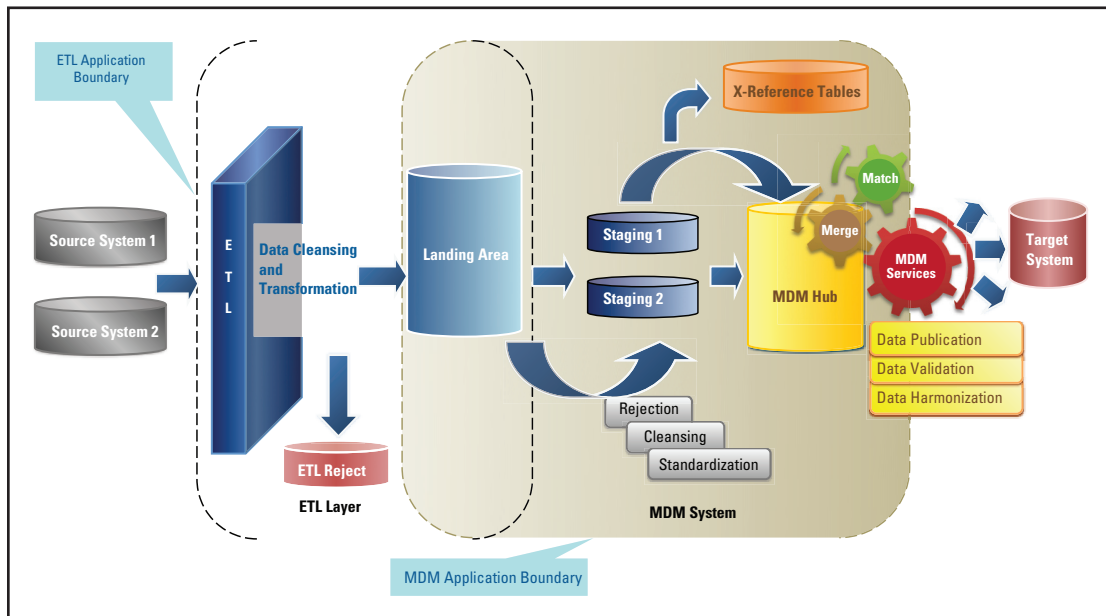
ETL Application Boundary

Source System 1

Source System 2

E
T
L

Data Cleansing and Transformation

ETL Reject

ETL Layer

Landing Area

X-Reference Tables

Staging 1

Staging 2

Rejection

Cleansing

Standardization

Match

Merge

MDM Hub

MDM Services

Target System

Data Publication

Data Validation

Data Harmonization

MDM System

MDM Application Boundary